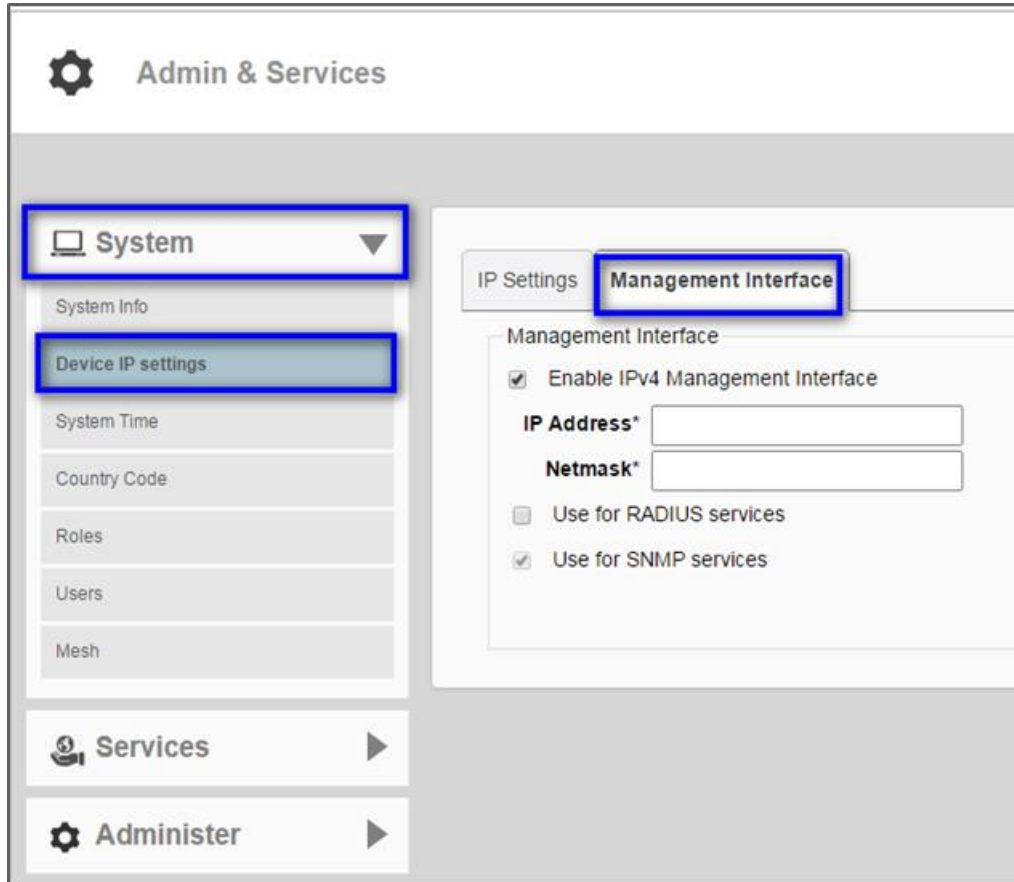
Admin & Services

System

System Info

Device IP settings

System Time

Country Code

Roles

Users

Mesh

Services

Administer

IP Settings

Management Interface

Management Interface

Enable IPv4 Management Interface

IP Address*

Netmask*

Use for RADIUS services

Use for SNMP services